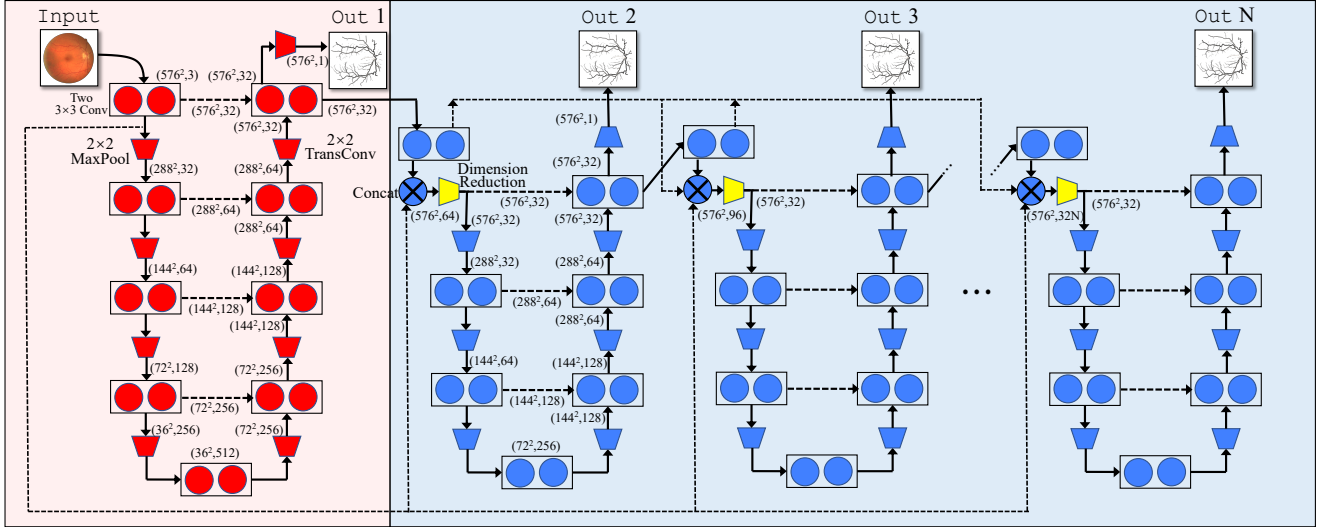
Input

Out 1

Out 2

Out 3

Out N

$(576^2,3)$

Two $3\times3$ Conv

$(576^2,32)$

$(576^2,32)$

$(576^2,1)$

$(576^2,32)$

$(576^2,32)$

$2\times2$ MaxPool

$2\times2$ TransConv

$(288^2,32)$

$(288^2,64)$

$(288^2,64)$

$(288^2,64)$

$(144^2,64)$

$(144^2,128)$

$(144^2,128)$

$(144^2,128)$

$(72^2,128)$

$(72^2,256)$

$(72^2,256)$

$(72^2,256)$

$(36^2,256)$

$(36^2,512)$

Concat

Dimension Reduction

$(576^2,1)$

$(576^2,32)$

$(576^2,32)$

$(576^2,64)$

$(576^2,32)$

$(576^2,32)$

$(288^2,32)$

$(288^2,64)$

$(288^2,64)$

$(288^2,64)$

$(144^2,64)$

$(144^2,128)$

$(144^2,128)$

$(144^2,128)$

$(72^2,256)$

$(576^2,96)$

$(576^2,32)$

$(576^2,32N)$

$(576^2,32)$

...